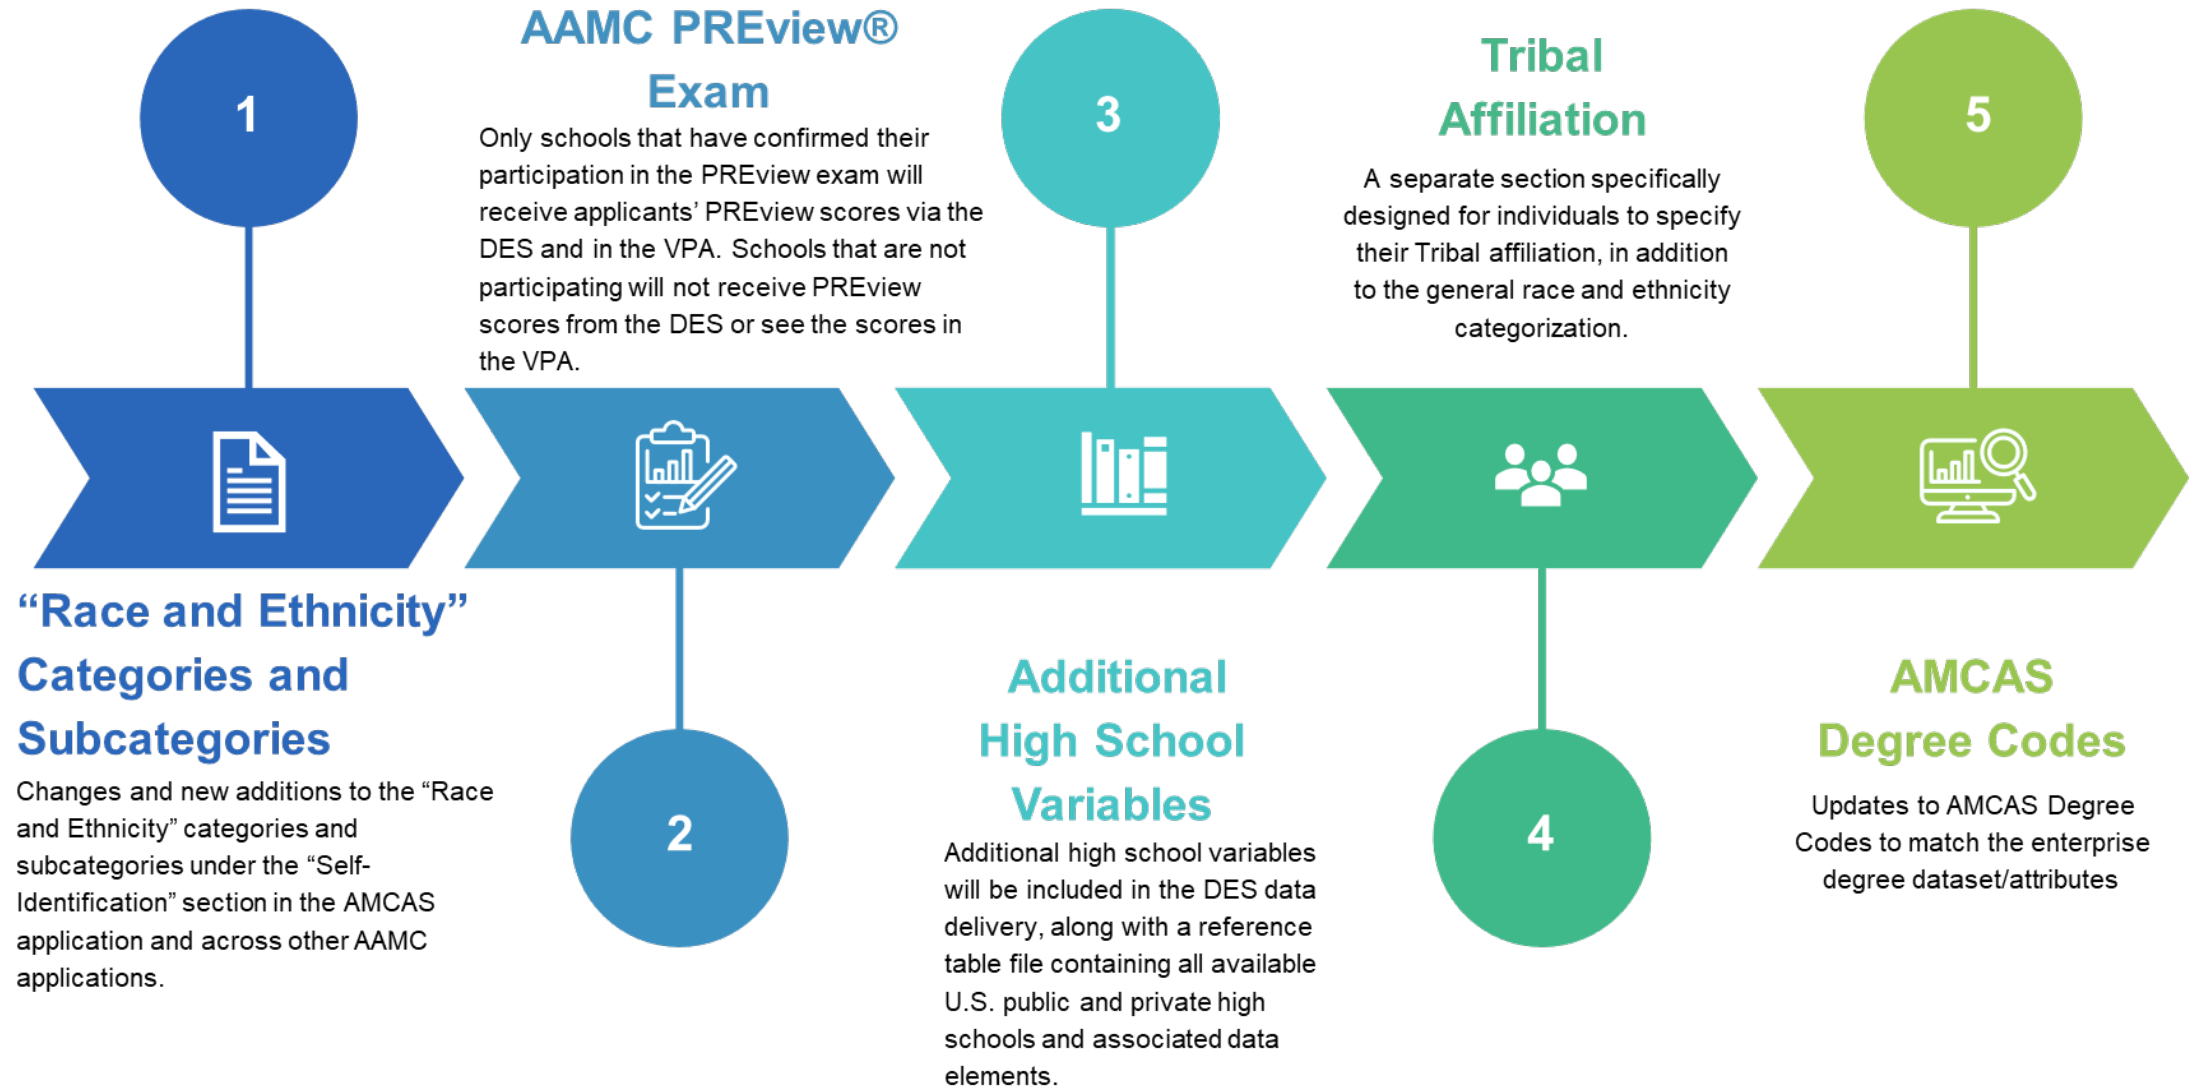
1

“Race and Ethnicity” Categories and Subcategories

Changes and new additions to the “Race and Ethnicity” categories and subcategories under the “Self-Identification” section in the AMCAS application and across other AAMC applications.

AAMC PREview® Exam

Only schools that have confirmed their participation in the PREview exam will receive applicants’ PREview scores via the DES and in the VPA. Schools that are not participating will not receive PREview scores from the DES or see the scores in the VPA.

2

3

Additional High School Variables

Additional high school variables will be included in the DES data delivery, along with a reference table file containing all available U.S. public and private high schools and associated data elements.

Tribal Affiliation

A separate section specifically designed for individuals to specify their Tribal affiliation, in addition to the general race and ethnicity categorization.

4

5

AMCAS Degree Codes

Updates to AMCAS Degree Codes to match the enterprise degree dataset/attributes